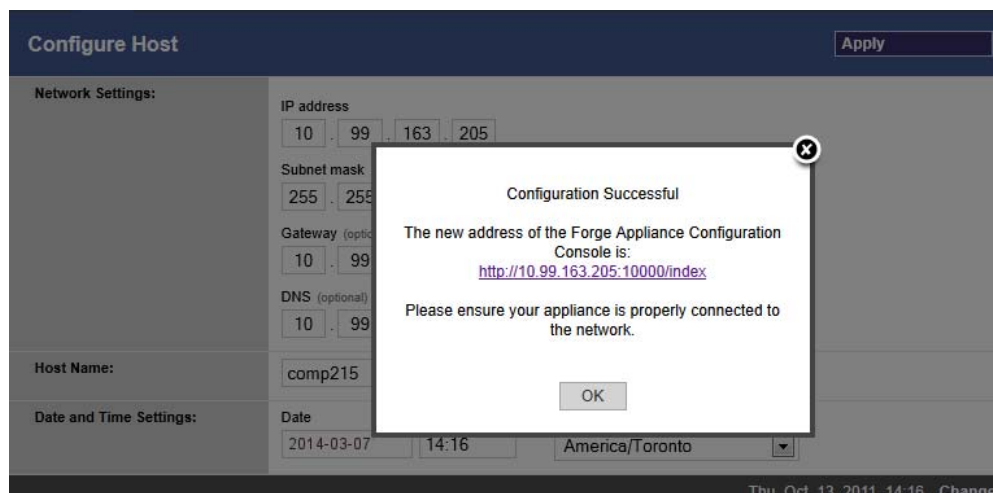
Configure Host

Apply

Network Settings:

IP address

10 . 99 . 163 . 205

Subnet mask

255 . 255

Gateway (optional)

10 . 99

DNS (optional)

10 . 99

Host Name:

comp215

Date and Time Settings:

Date

2014-03-07

14:16

America/Toronto

Thu Oct 13 2011 14:16 Change

Configuration Successful

The new address of the Forge Appliance Configuration Console is:
http://10.99.163.205:10000/index

Please ensure your appliance is properly connected to the network.

OK